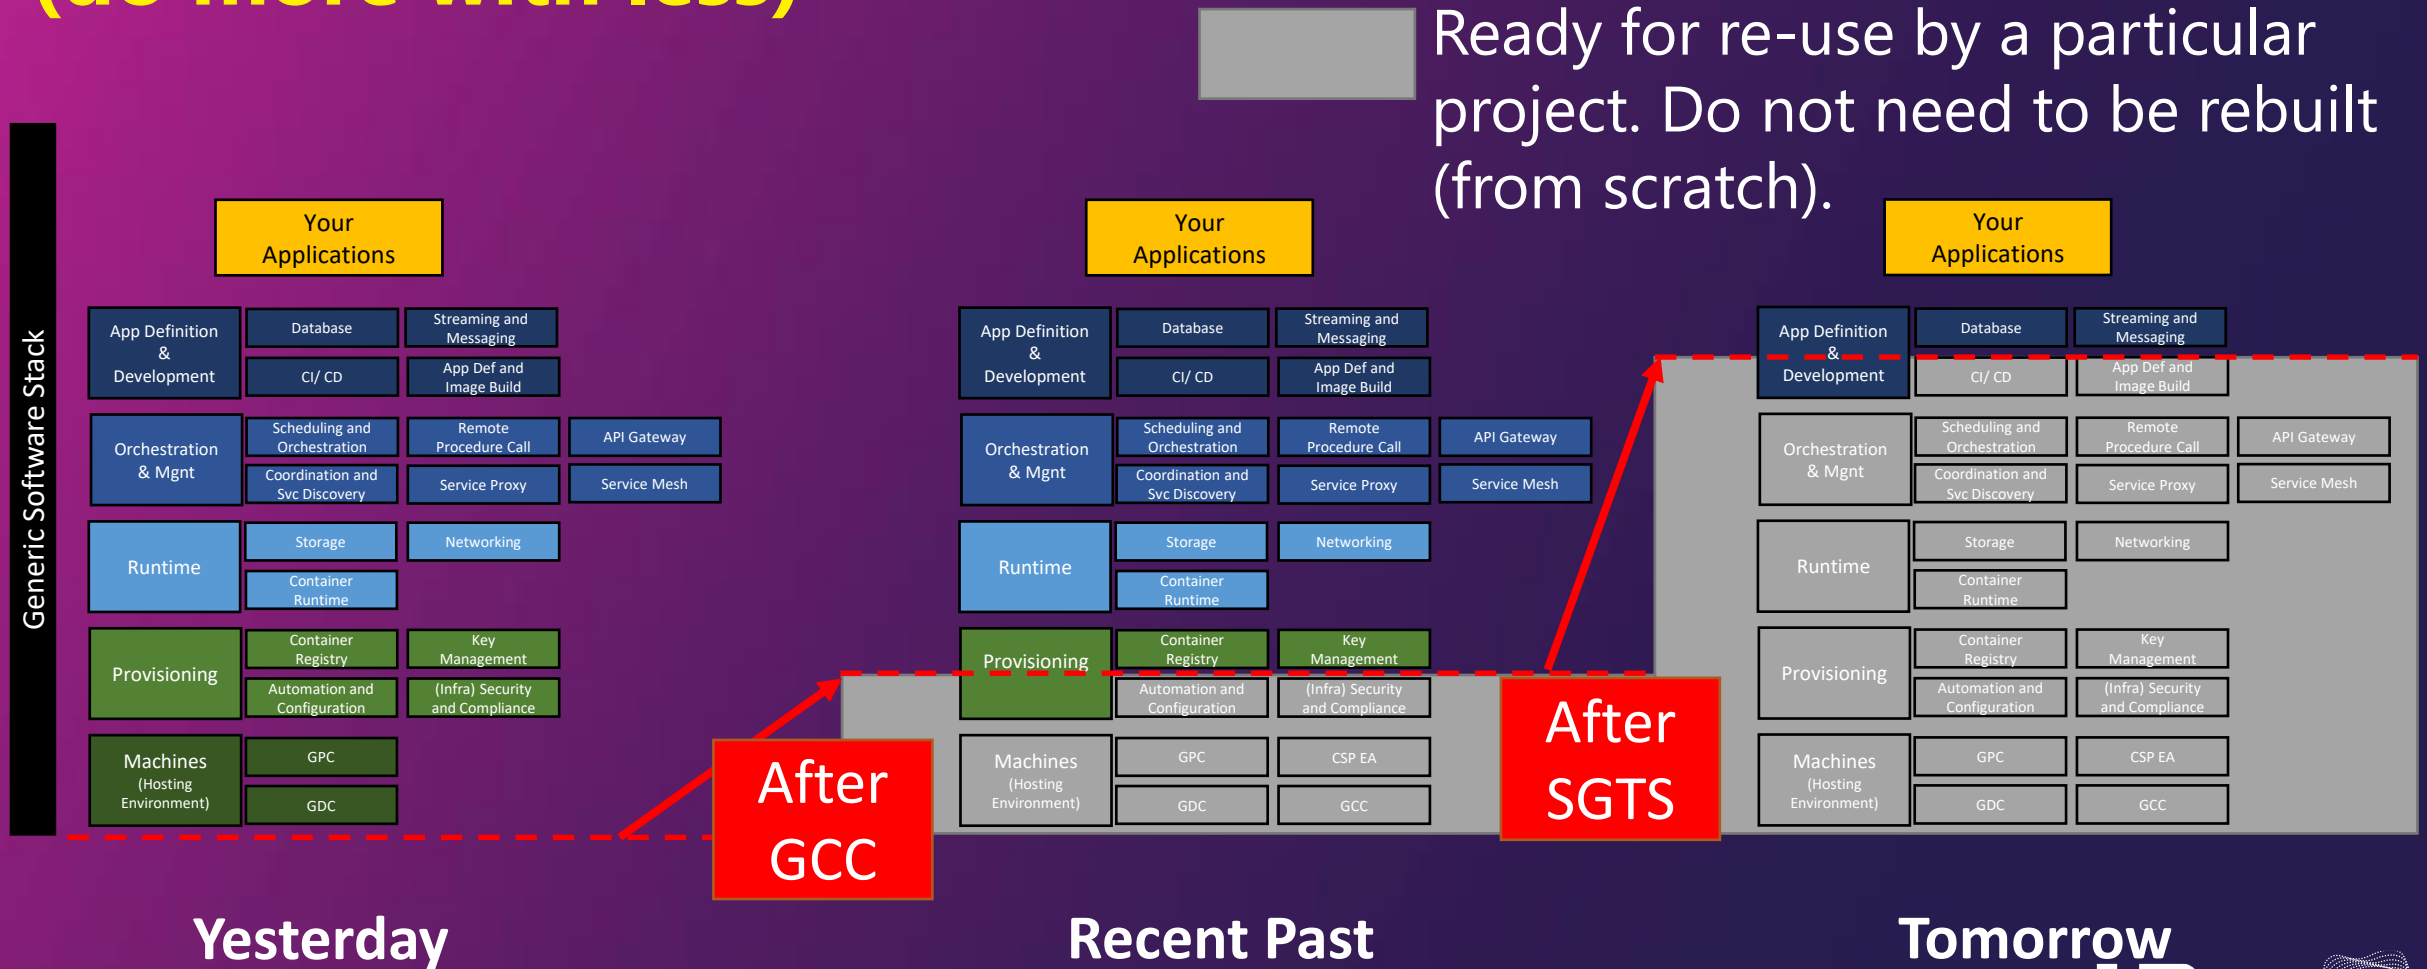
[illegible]

Ready for re-use by a particular project. Do not need to be rebuilt (from scratch).

Generic Software Stack

Your Applications

App Definition & Development

Database

Streaming and Messaging

CI/ CD

App Def and Image Build

Orchestration & Mgnt

Scheduling and Orchestration

Remote Procedure Call

API Gateway

Coordination and Svc Discovery

Service Proxy

Service Mesh

Runtime

Storage

Networking

Container Runtime

Provisioning

Container Registry

Key Management

Automation and Configuration

(Infra) Security and Compliance

Machines (Hosting Environment)

GPC

GDC

Your Applications

App Definition & Development

Database

Streaming and Messaging

CI/ CD

App Def and Image Build

Orchestration & Mgnt

Scheduling and Orchestration

Remote Procedure Call

API Gateway

Coordination and Svc Discovery

Service Proxy

Service Mesh

Runtime

Storage

Networking

Container Runtime

Provisioning

Container Registry

Key Management

Automation and Configuration

(Infra) Security and Compliance

Machines (Hosting Environment)

GPC

CSP EA

GDC

GCC

Your Applications

App Definition & Development

Database

Streaming and Messaging

CI/ CD

App Def and Image Build

Orchestration & Mgnt

Scheduling and Orchestration

Remote Procedure Call

API Gateway

Coordination and Svc Discovery

Service Proxy

Service Mesh

Runtime

Storage

Networking

Container Runtime

Provisioning

Container Registry

Key Management

Automation and Configuration

(Infra) Security and Compliance

Machines (Hosting Environment)

GPC

CSP EA

GDC

GCC

After GCC

After SGTS

Yesterday

Recent Past

Tomorrow